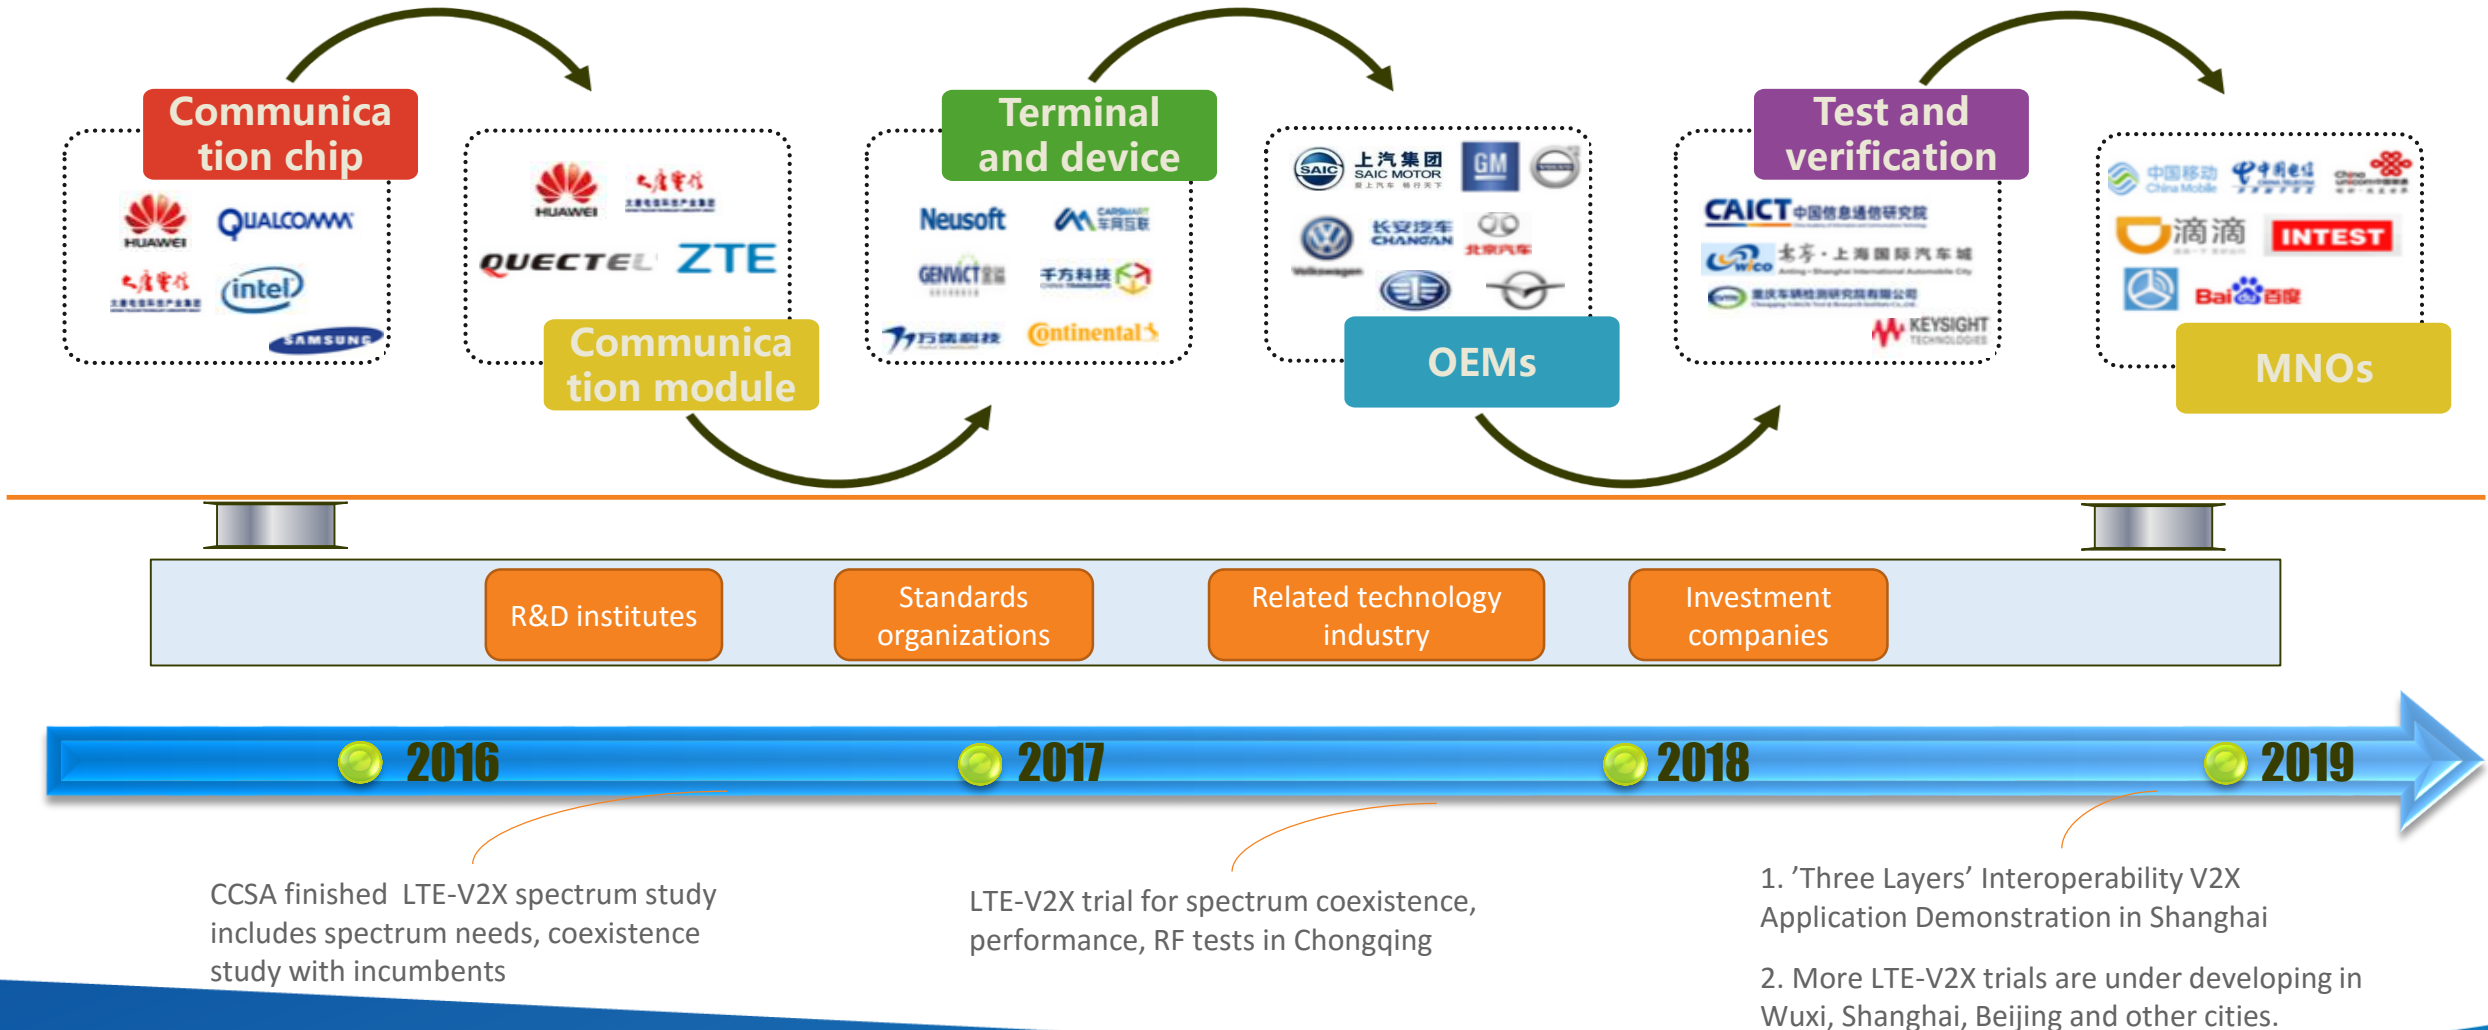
Communication chip

HUAWEI
QUALCOMM
intel
SAMSUNG

HUAWEI
QUECTEL
ZTE

Communication module

Terminal and device

Neusoft
GENVICT
千方科技
Continental

上汽集团 SAIC MOTOR
GM
长安汽车 CHANGAN
北京汽车
Volkswagen

OEMs

Test and verification

CAICT 中国信息通信研究院
KEYSIGHT TECHNOLOGIES

中国移动 China Mobile
中国电信
China Unicom
滴滴
INTEST
Bai百度

MNOs

R&D institutes

Standards organizations

Related technology industry

Investment companies

2016

2017

2018

2019

CCSA finished LTE-V2X spectrum study includes spectrum needs, coexistence study with incumbents

LTE-V2X trial for spectrum coexistence, performance, RF tests in Chongqing

1. ’Three Layers’ Interoperability V2X Application Demonstration in Shanghai

2. More LTE-V2X trials are under developing in Wuxi, Shanghai, Beijing and other cities.